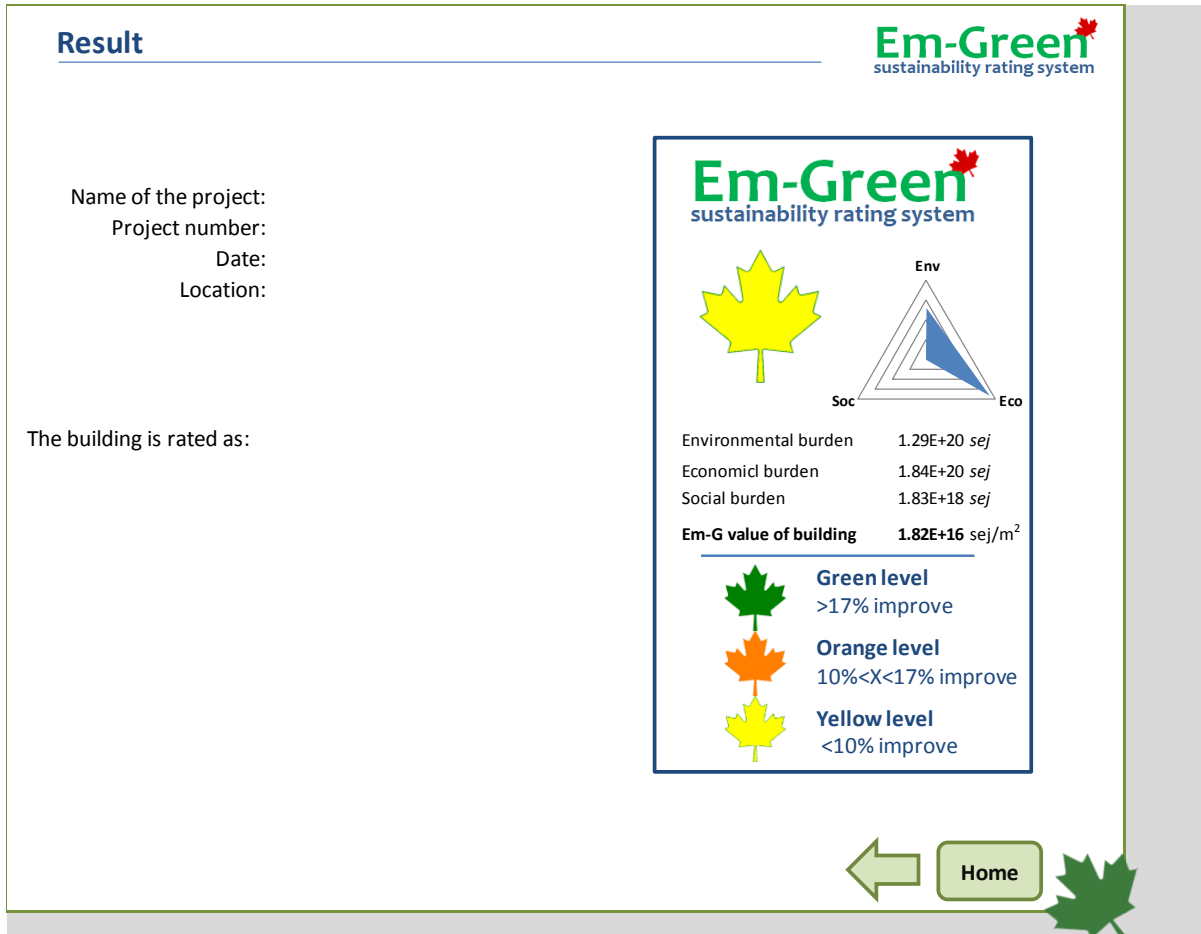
Result

Em-Green
sustainability rating system

Name of the project:
Project number:
Date:
Location:

The building is rated as:

Em-Green
sustainability rating system

Env

Soc

Eco

| | |
|---|---|
| Environmental burden | 1.29E+20 *sej* |
| Economicl burden | 1.84E+20 *sej* |
| Social burden | 1.83E+18 *sej* |
| **Em-G value of building** | **1.82E+16** sej/$m^2$ |

**Green level**
>17% improve

**Orange level**
10%<X<17% improve

**Yellow level**
<10% improve

Home